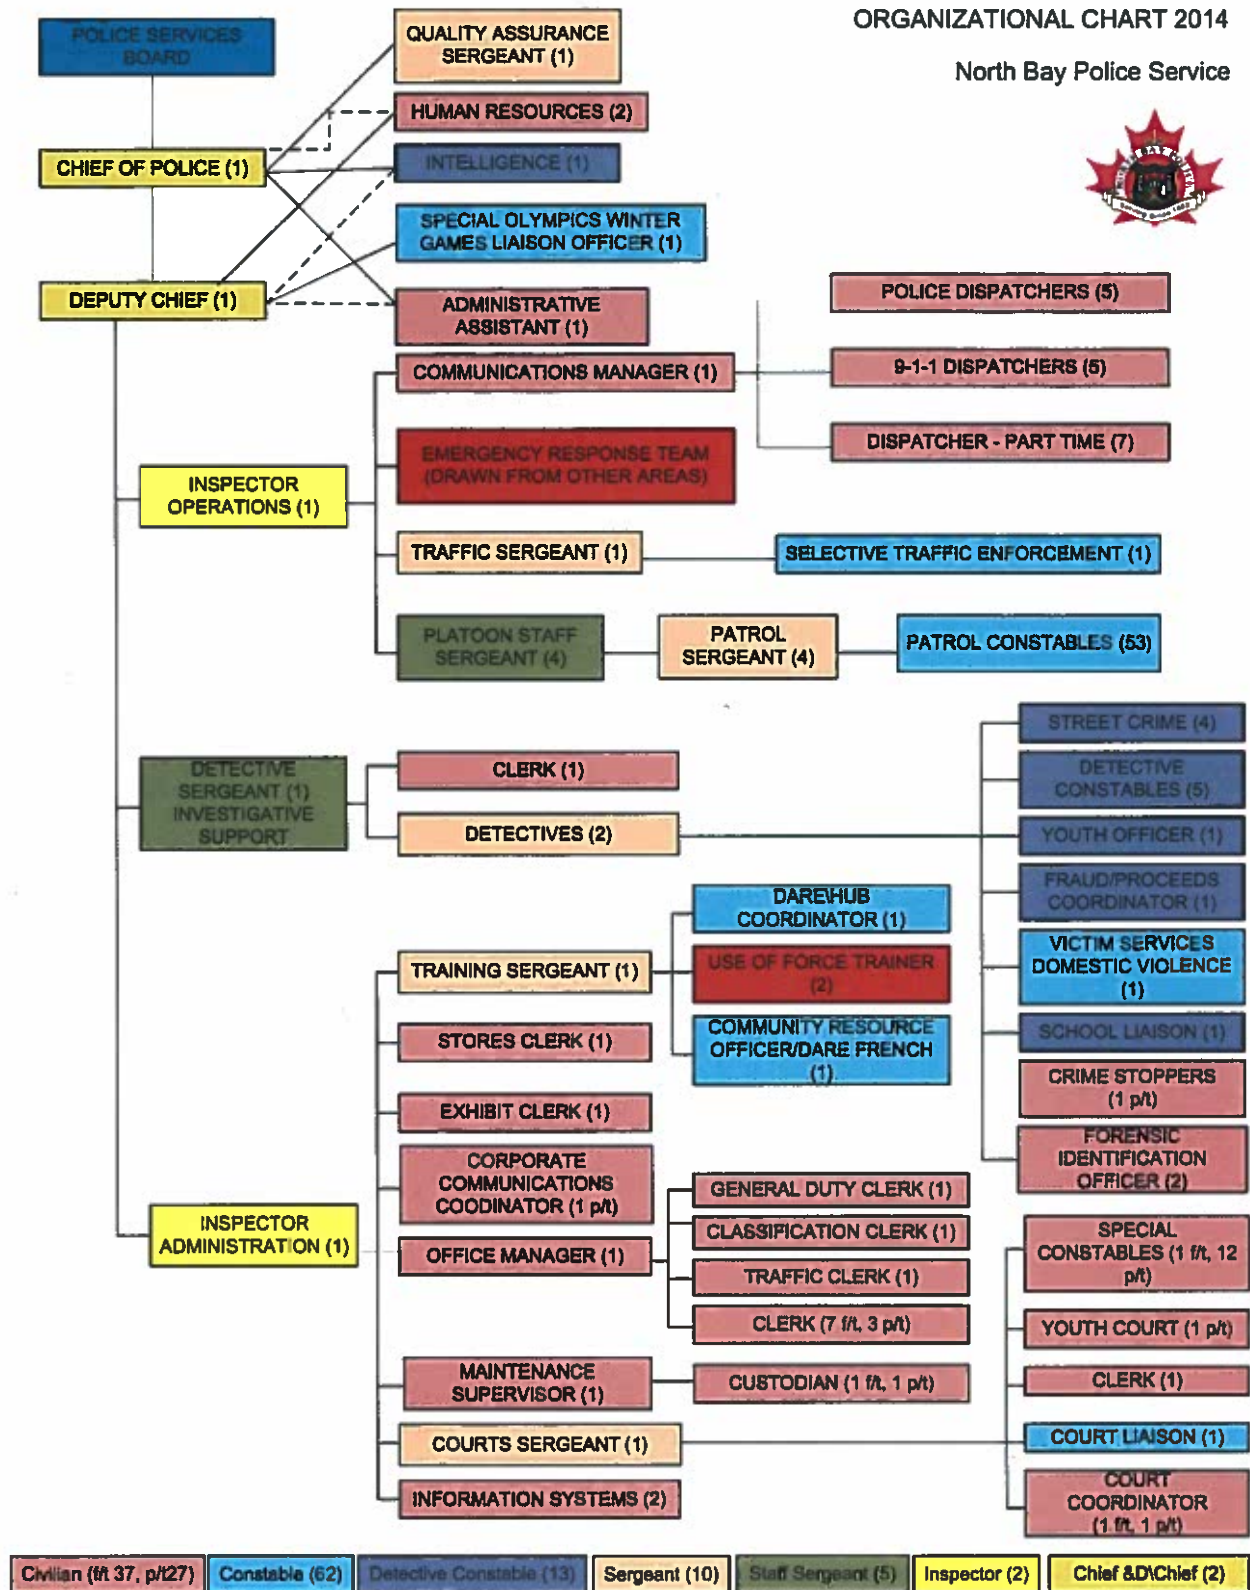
ORGANIZATIONAL CHART 2014

North Bay Police Service

POLICE SERVICES BOARD

CHIEF OF POLICE (1)

DEPUTY CHIEF (1)

QUALITY ASSURANCE SERGEANT (1)

HUMAN RESOURCES (2)

INTELLIGENCE (1)

SPECIAL OLYMPICS WINTER GAMES LIAISON OFFICER (1)

ADMINISTRATIVE ASSISTANT (1)

POLICE DISPATCHERS (5)

COMMUNICATIONS MANAGER (1)

9-1-1 DISPATCHERS (5)

DISPATCHER - PART TIME (7)

EMERGENCY RESPONSE TEAM (DRAWN FROM OTHER AREAS)

INSPECTOR OPERATIONS (1)

TRAFFIC SERGEANT (1)

SELECTIVE TRAFFIC ENFORCEMENT (1)

PLATOON STAFF SERGEANT (4)

PATROL SERGEANT (4)

PATROL CONSTABLES (53)

STREET CRIME (4)

DETECTIVE CONSTABLES (5)

DETECTIVE SERGEANT (1) INVESTIGATIVE SUPPORT

CLERK (1)

DETECTIVES (2)

YOUTH OFFICER (1)

FRAUD/PROCEEDS COORDINATOR (1)

DARE\HUB COORDINATOR (1)

VICTIM SERVICES DOMESTIC VIOLENCE (1)

TRAINING SERGEANT (1)

USE OF FORCE TRAINER (2)

STORES CLERK (1)

COMMUNITY RESOURCE OFFICER/DARE FRENCH (1)

SCHOOL LIAISON (1)

CRIME STOPPERS (1 p/t)

EXHIBIT CLERK (1)

FORENSIC IDENTIFICATION OFFICER (2)

CORPORATE COMMUNICATIONS COODINATOR (1 p/t)

GENERAL DUTY CLERK (1)

CLASSIFICATION CLERK (1)

SPECIAL CONSTABLES (1 f/t, 12 p/t)

INSPECTOR ADMINISTRATION (1)

OFFICE MANAGER (1)

TRAFFIC CLERK (1)

CLERK (7 f/t, 3 p/t)

YOUTH COURT (1 p/t)

MAINTENANCE SUPERVISOR (1)

CUSTODIAN (1 f/t, 1 p/t)

CLERK (1)

COURTS SERGEANT (1)

COURT LIAISON (1)

INFORMATION SYSTEMS (2)

COURT COORDINATOR (1 f/t, 1 p/t)

| Civilian (f/t 37, p/t27) | Constable (62) | Detective Constable (13) | Sergeant (10) | Staff Sergeant (5) | Inspector (2) | Chief &D\Chief (2) |
|---|---|---|---|---|---|---|